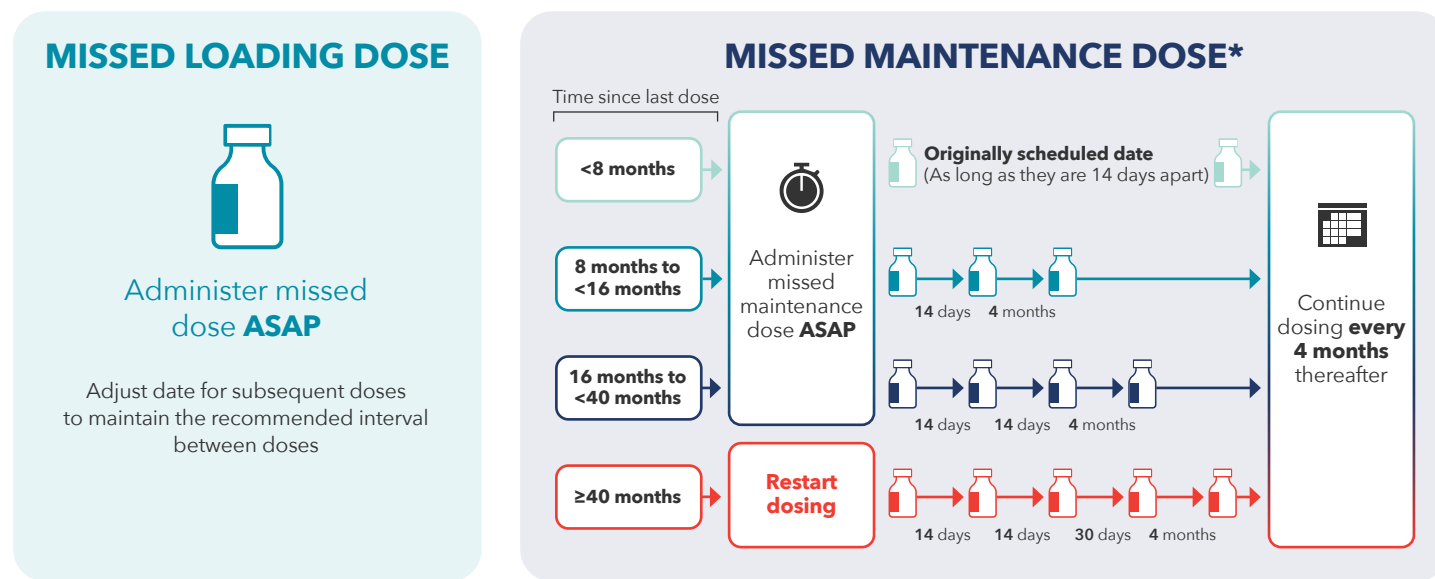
MISSED LOADING DOSE

Administer missed dose ASAP

Adjust date for subsequent doses to maintain the recommended interval between doses

MISSED MAINTENANCE DOSE*

Time since last dose

<8 months

8 months to <16 months

16 months to <40 months

≥40 months

Administer missed maintenance dose ASAP

Restart dosing

Originally scheduled date (As long as they are 14 days apart)

14 days 4 months

14 days 14 days 4 months

14 days 14 days 30 days 4 months

Continue dosing every 4 months thereafter